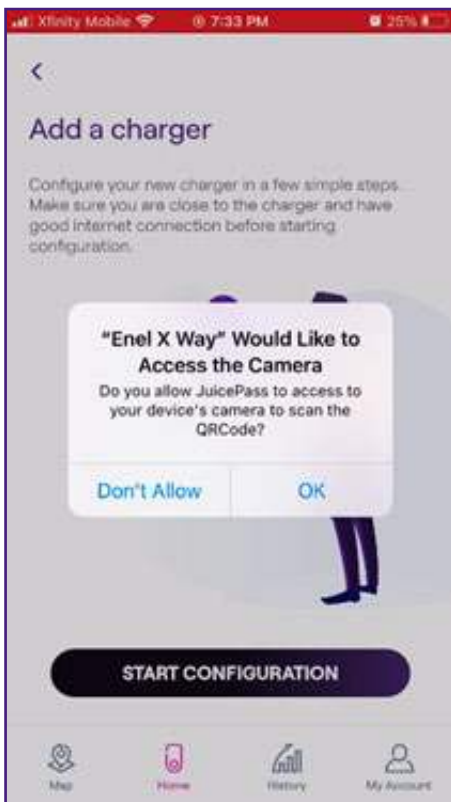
Xfinity Mobile 7:33 PM 25%

<

Add a charger

Configure your new charger in a few simple steps. Make sure you are close to the charger and have good internet connection before starting configuration.

“Enel X Way” Would Like to Access the Camera

Do you allow JuicePass to access to your device's camera to scan the QRCode?

Don't Allow

OK

START CONFIGURATION

Map

Home

History

My Account